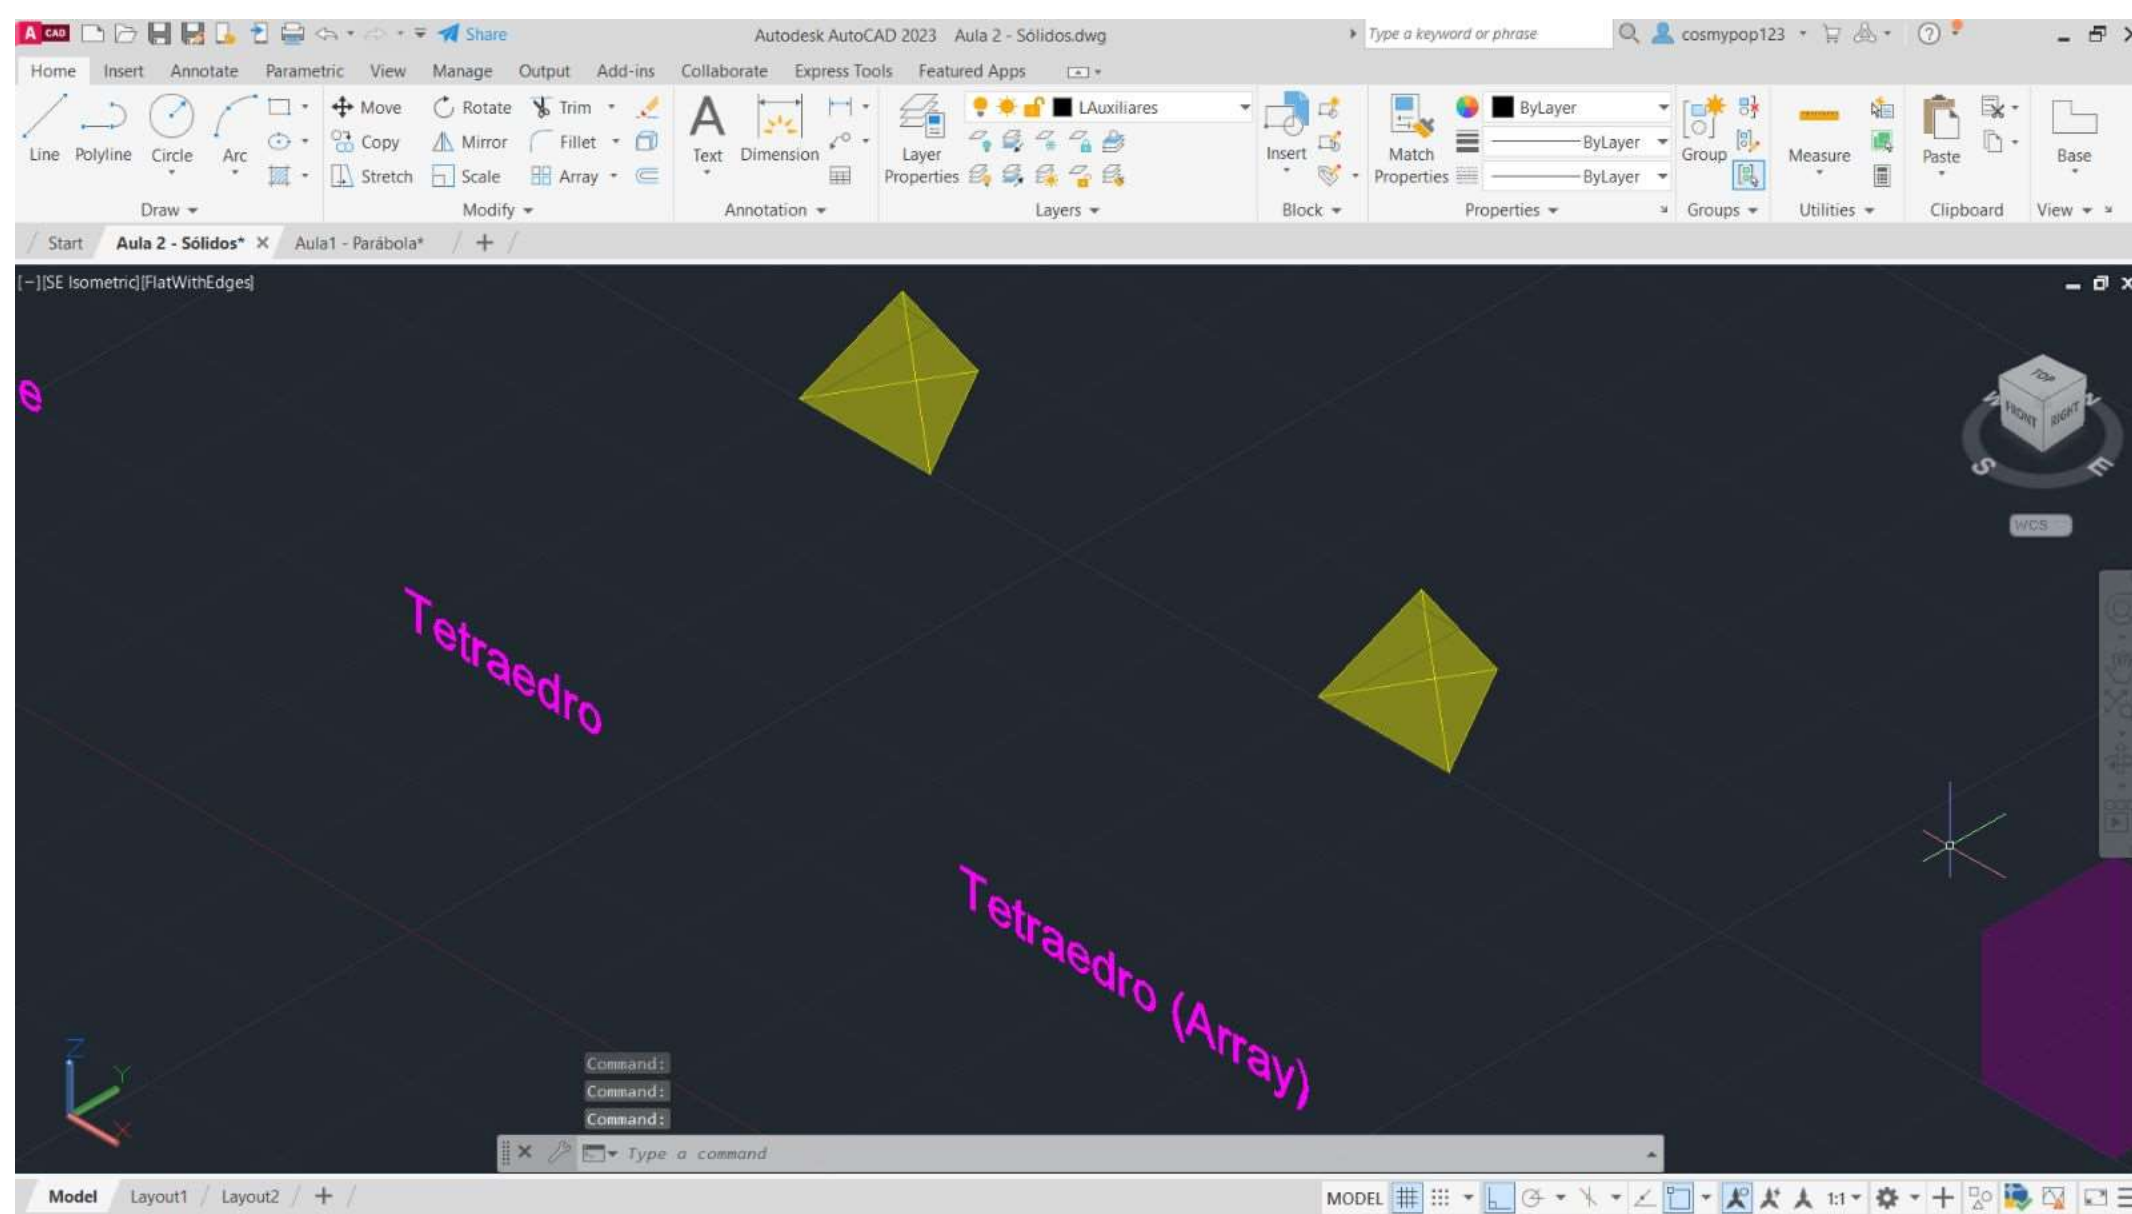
A CAD Share Autodesk AutoCAD 2023 Aula 2 - Sólidos.dwg Type a keyword or phrase cosmypop123

Home Insert Annotate Parametric View Manage Output Add-ins Collaborate Express Tools Featured Apps

Line Polyline Circle Arc Move Rotate Trim Copy Mirror Fillet Stretch Scale Array Text Dimension Layer Properties LAuxiliares Insert Match Properties ByLayer ByLayer ByLayer Group Measure Paste Base

Draw Modify Annotation Layers Block Properties Groups Utilities Clipboard View

Start Aula 2 - Sólidos* Aula1 - Parábola*

[−][SE Isometric][FlatWithEdges]

e

Tetraedro

Tetraedro (Array)

TOP FRONT RIGHT N W S E

WCS

Command:
Command:
Command:

Type a command

Model Layout1 Layout2

MODEL 1:1